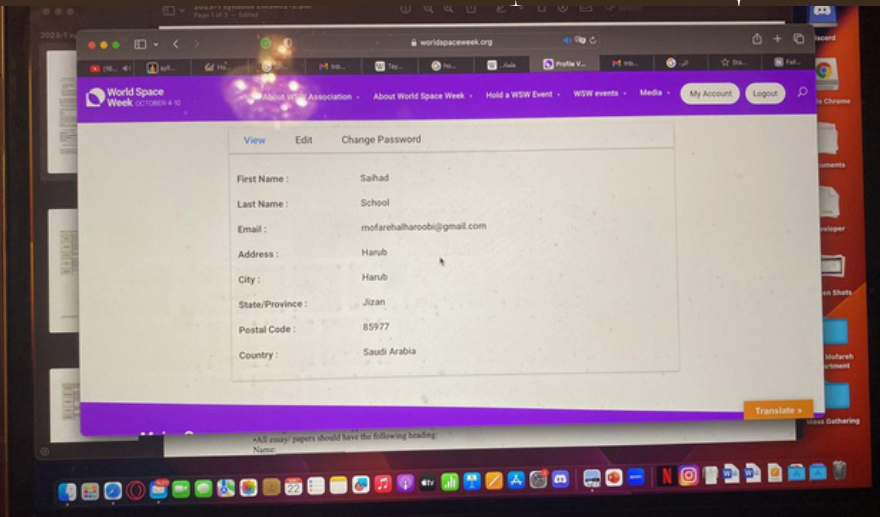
worldspaceweek.org

World Space Week OCTOBER 4-10

About WSW Association · About World Space Week · Hold a WSW Event · WSW events · Media · My Account Logout

View Edit Change Password

| | |
|---|---|
| First Name : | Saihad |
| Last Name : | School |
| Email : | mofarehalharoobi@gmail.com |
| Address : | Harub |
| City : | Harub |
| State/Province : | Jizan |
| Postal Code : | 85977 |
| Country : | Saudi Arabia |

Translate »

•All essay/ papers should have the following heading:
Name:

Chrome
uments
veloper
en Shots
Mofareh
artment
Mass Gathering